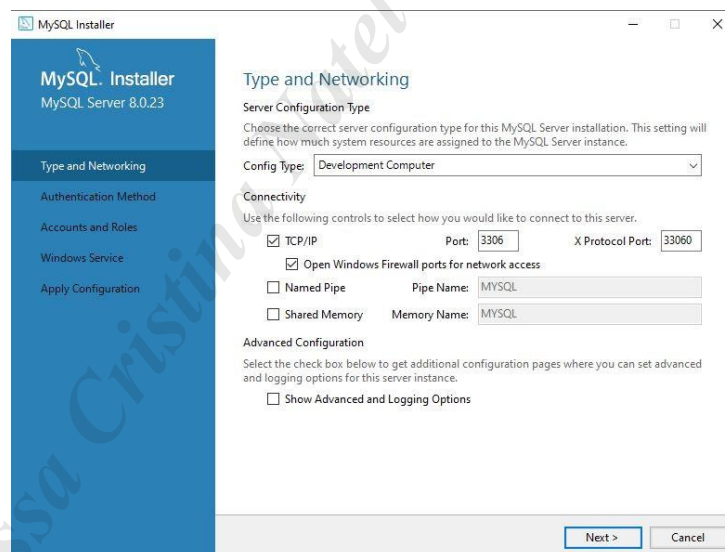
MySQL Installer

MySQL. Installer
MySQL Server 8.0.23

Type and Networking
Authentication Method
Accounts and Roles
Windows Service
Apply Configuration

Type and Networking

Server Configuration Type

Choose the correct server configuration type for this MySQL Server installation. This setting will define how much system resources are assigned to the MySQL Server instance.

Config Type: Development Computer

Connectivity

Use the following controls to select how you would like to connect to this server.

TCP/IP Port: 3306 X Protocol Port: 33060

Open Windows Firewall ports for network access

Named Pipe Pipe Name: MYSQL

Shared Memory Memory Name: MYSQL

Advanced Configuration

Select the check box below to get additional configuration pages where you can set advanced and logging options for this server instance.

Show Advanced and Logging Options

Next >
Cancel

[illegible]sa Cristina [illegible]ate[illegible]